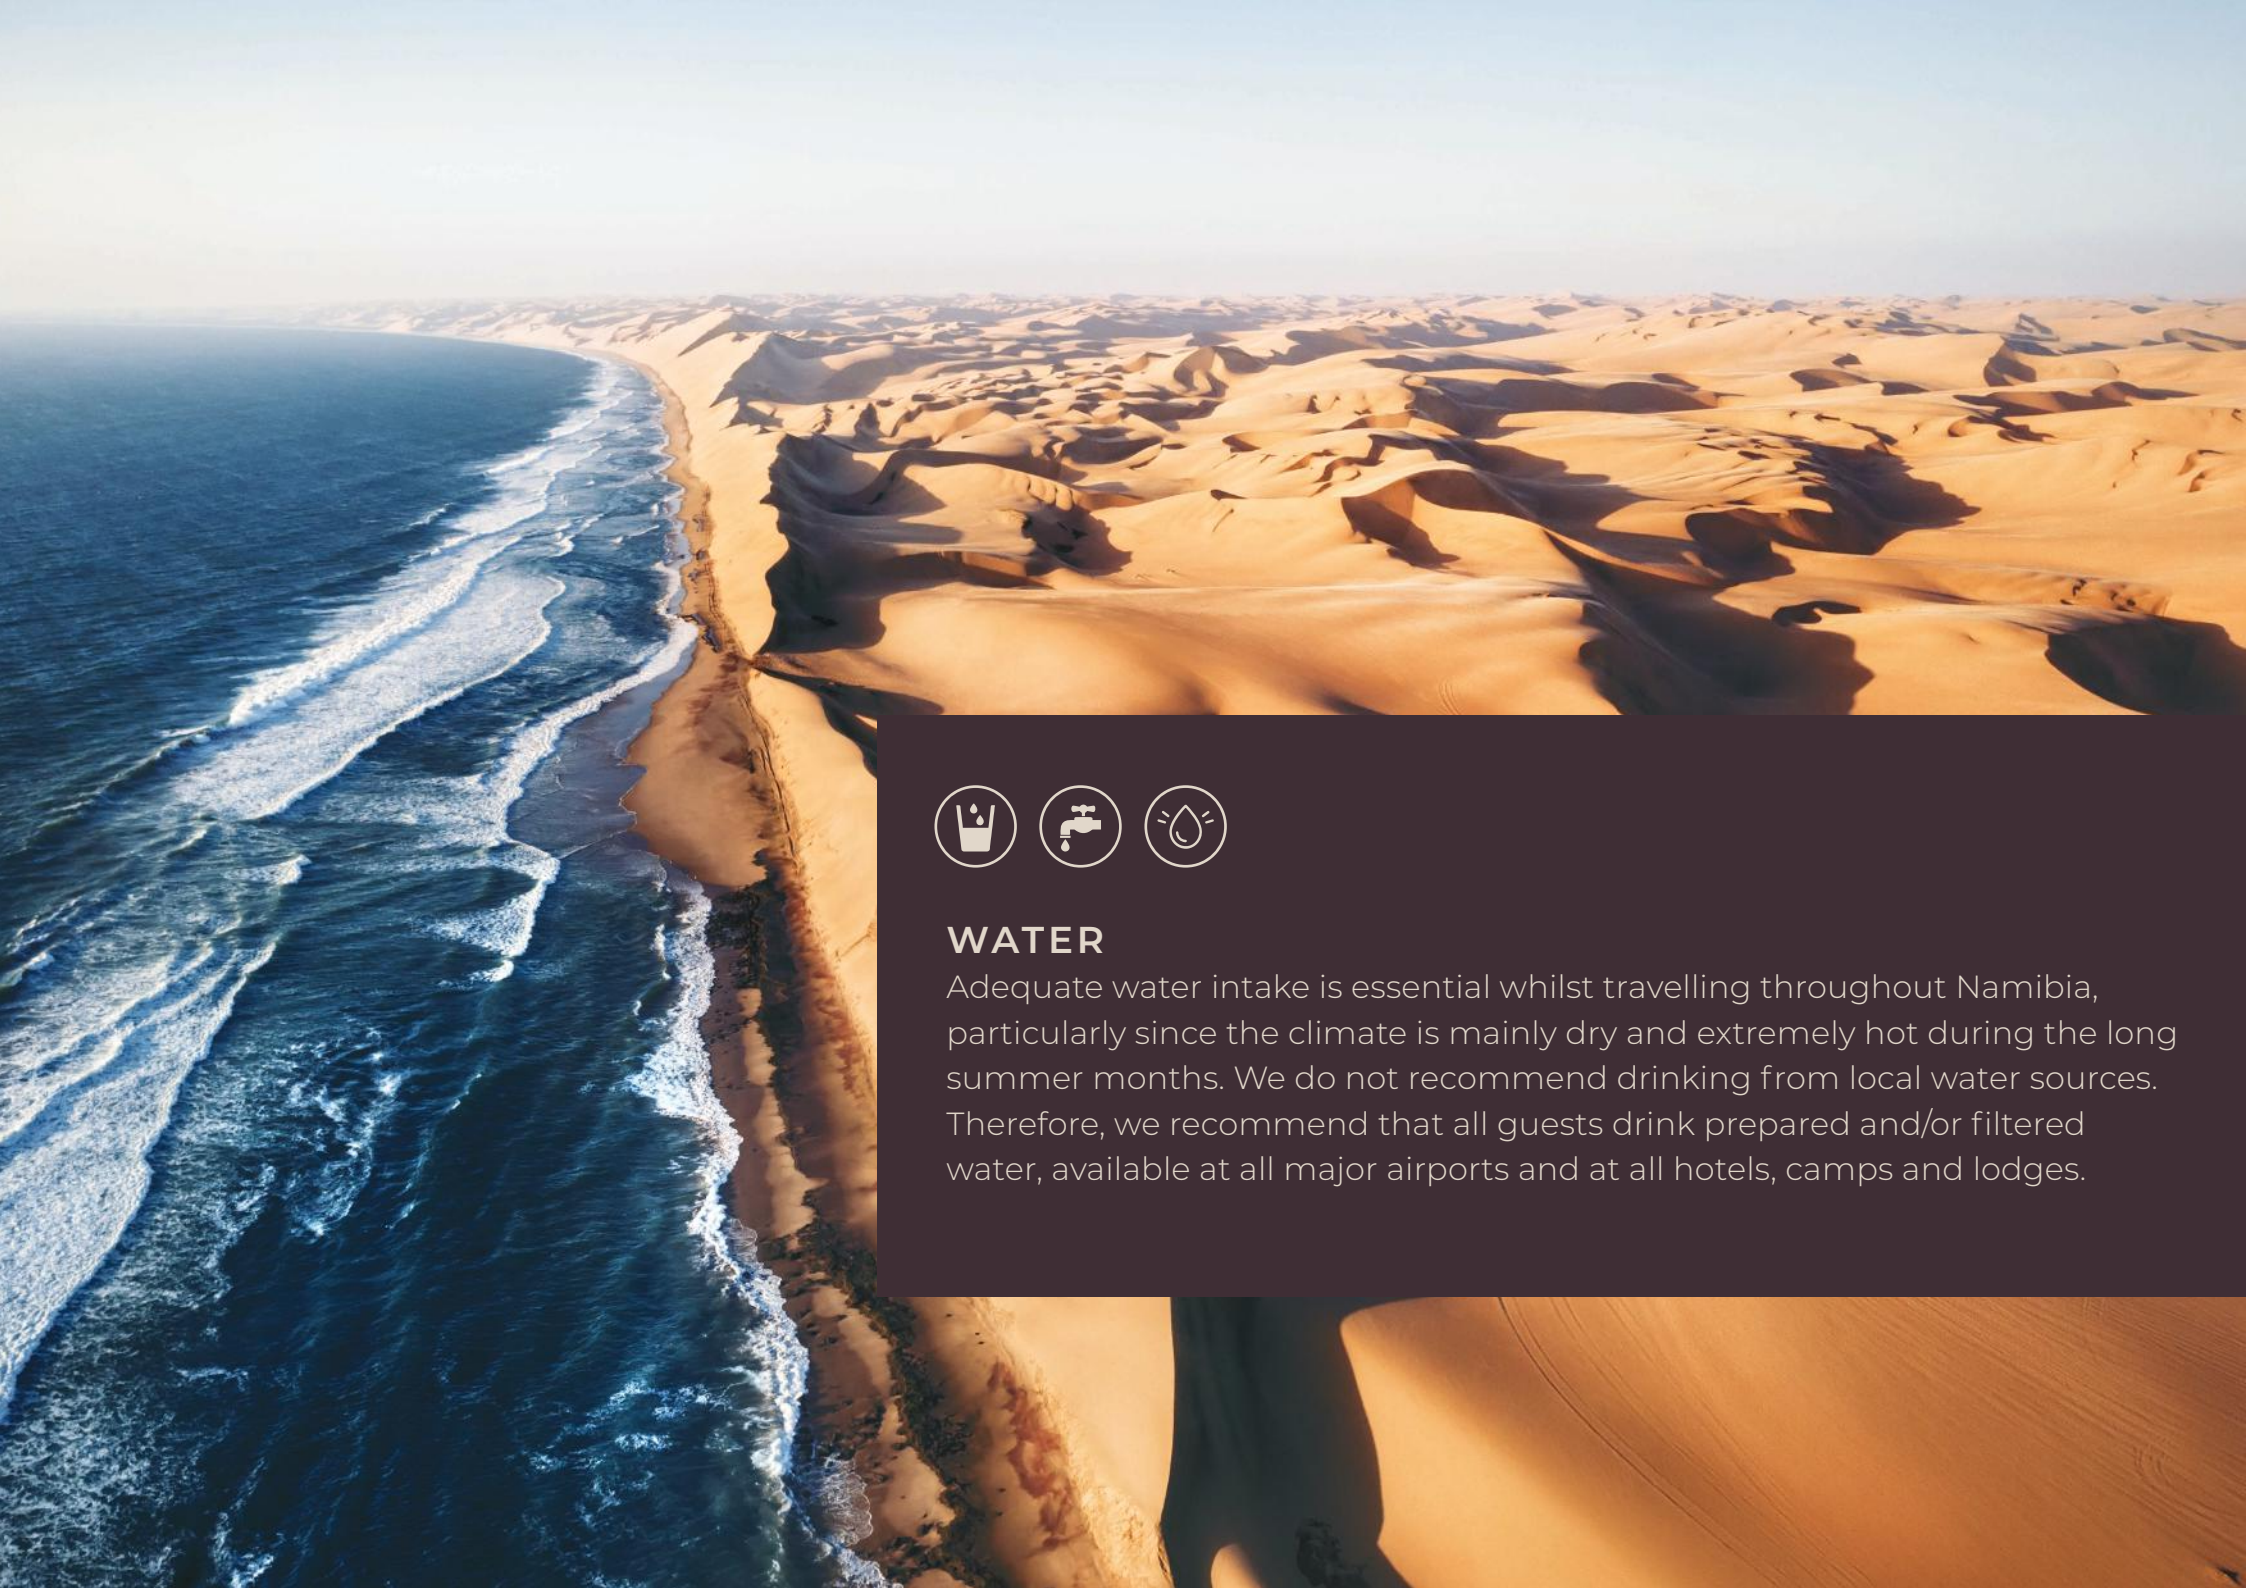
WATER
Adequate water intake is essential whilst travelling throughout Namibia, particularly since the climate is mainly dry and extremely hot during the long summer months. We do not recommend drinking from local water sources. Therefore, we recommend that all guests drink prepared and/or filtered water, available at all major airports and at all hotels, camps and lodges.